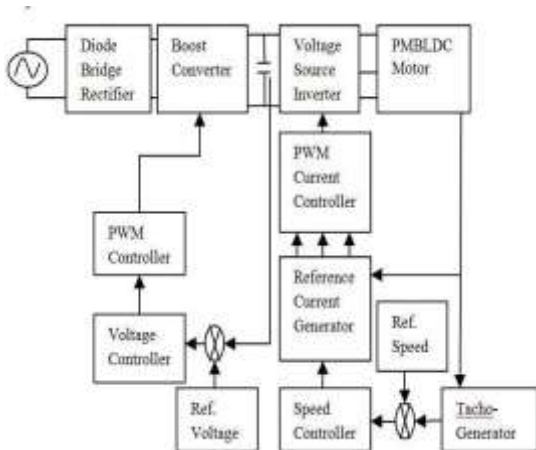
Diode Bridge Rectifier

Boost Converter

Voltage Source Inverter

PMBLDC Motor

PWM Current Controller

PWM Controller

Reference Current Generator

Voltage Controller

Ref. Speed

Ref. Voltage

Speed Controller

Tacho-Generator